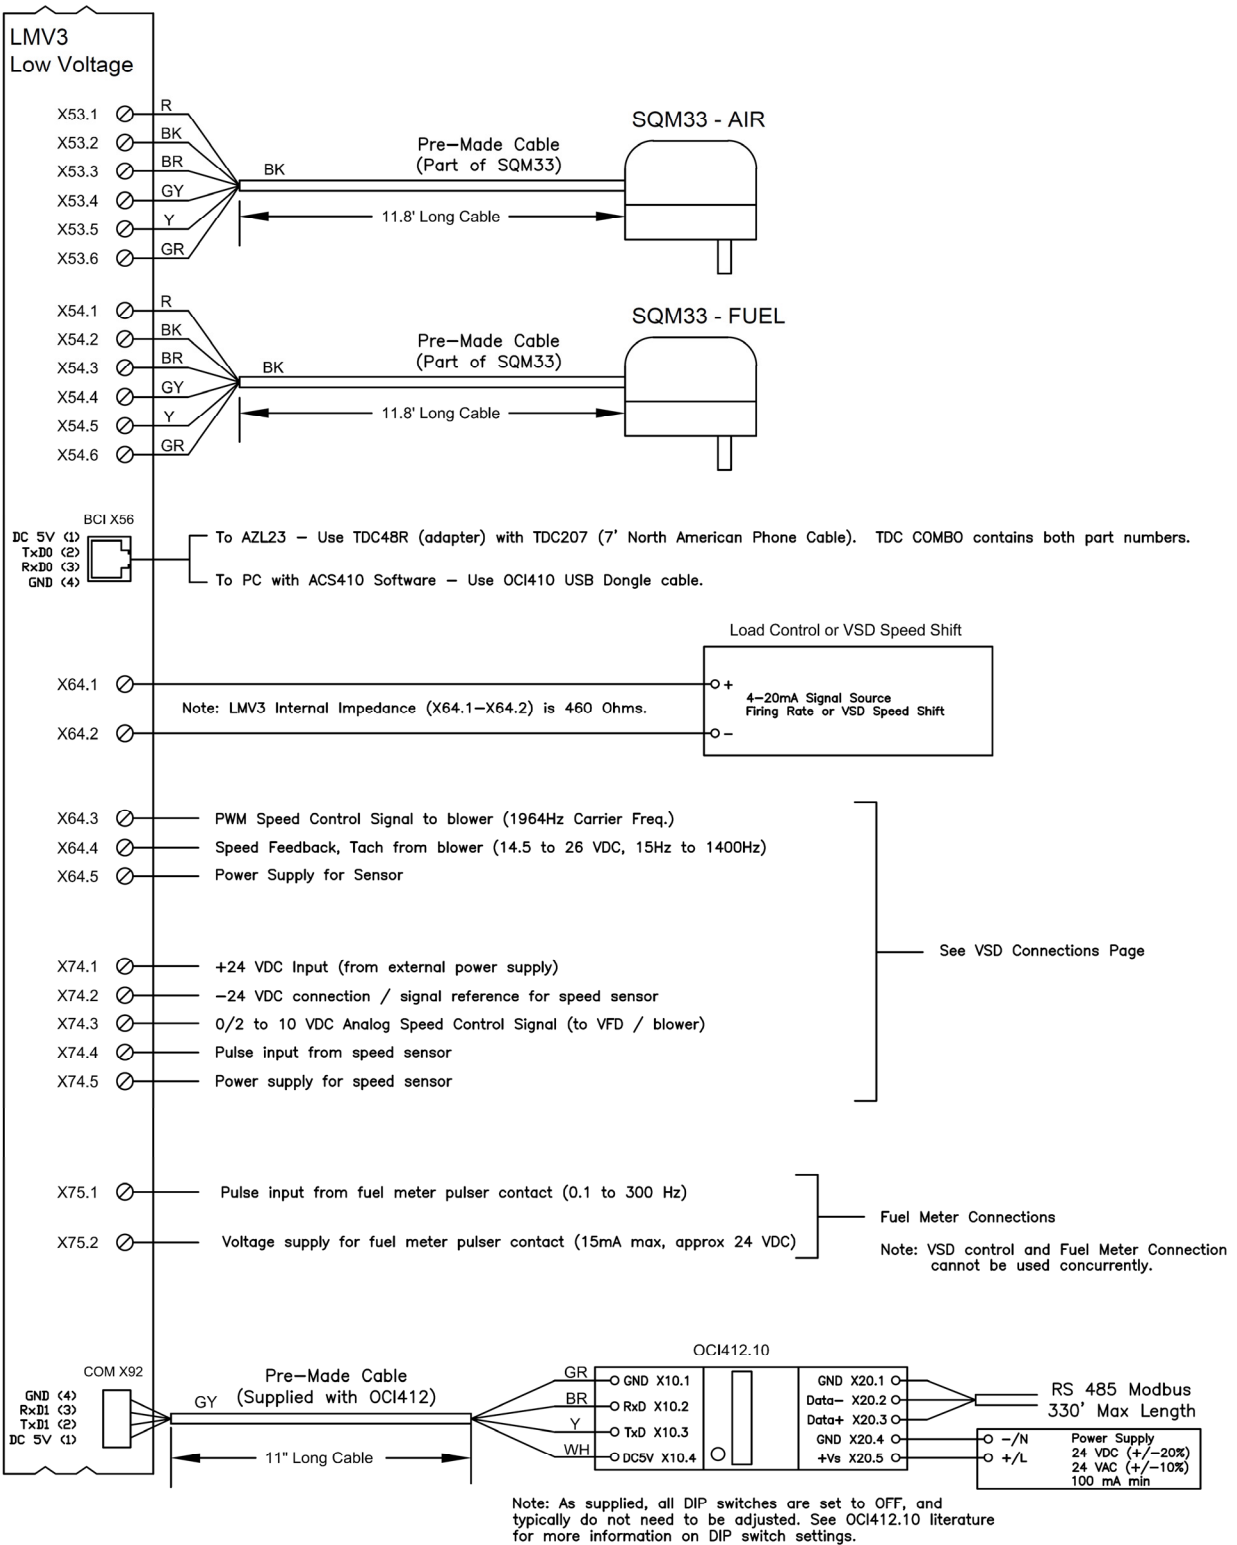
LMV3
Low Voltage

X53.1
X53.2
X53.3
X53.4
X53.5
X53.6
R
BK
BR
GY
Y
GR
BK
Pre–Made Cable
(Part of SQM33)
SQM33 - AIR
11.8' Long Cable

X54.1
X54.2
X54.3
X54.4
X54.5
X54.6
R
BK
BR
GY
Y
GR
BK
Pre–Made Cable
(Part of SQM33)
SQM33 - FUEL
11.8' Long Cable

BCI X56
DC 5V (1)
TxD0 (2)
RxD0 (3)
GND (4)
To AZL23 – Use TDC48R (adapter) with TDC207 (7' North American Phone Cable). TDC COMBO contains both part numbers.
To PC with ACS410 Software – Use OCI410 USB Dongle cable.

Load Control or VSD Speed Shift
X64.1
X64.2
Note: LMV3 Internal Impedance (X64.1–X64.2) is 460 Ohms.
+
–
4–20mA Signal Source
Firing Rate or VSD Speed Shift

X64.3 PWM Speed Control Signal to blower (1964Hz Carrier Freq.)
X64.4 Speed Feedback, Tach from blower (14.5 to 26 VDC, 15Hz to 1400Hz)
X64.5 Power Supply for Sensor

X74.1 +24 VDC Input (from external power supply)
X74.2 –24 VDC connection / signal reference for speed sensor
X74.3 0/2 to 10 VDC Analog Speed Control Signal (to VFD / blower)
X74.4 Pulse input from speed sensor
X74.5 Power supply for speed sensor

See VSD Connections Page

X75.1 Pulse input from fuel meter pulser contact (0.1 to 300 Hz)
X75.2 Voltage supply for fuel meter pulser contact (15mA max, approx 24 VDC)

Fuel Meter Connections
Note: VSD control and Fuel Meter Connection cannot be used concurrently.

COM X92
GND (4)
RxD1 (3)
TxD1 (2)
DC 5V (1)
GY
Pre–Made Cable
(Supplied with OCI412)
11" Long Cable
OCI412.10
GR
BR
Y
WH
GND X10.1
RxD X10.2
TxD X10.3
DC5V X10.4
GND X20.1
Data– X20.2
Data+ X20.3
GND X20.4
+Vs X20.5
RS 485 Modbus
330' Max Length
–/N
+/L
Power Supply
24 VDC (+/–20%)
24 VAC (+/–10%)
100 mA min

Note: As supplied, all DIP switches are set to OFF, and typically do not need to be adjusted. See OCI412.10 literature for more information on DIP switch settings.